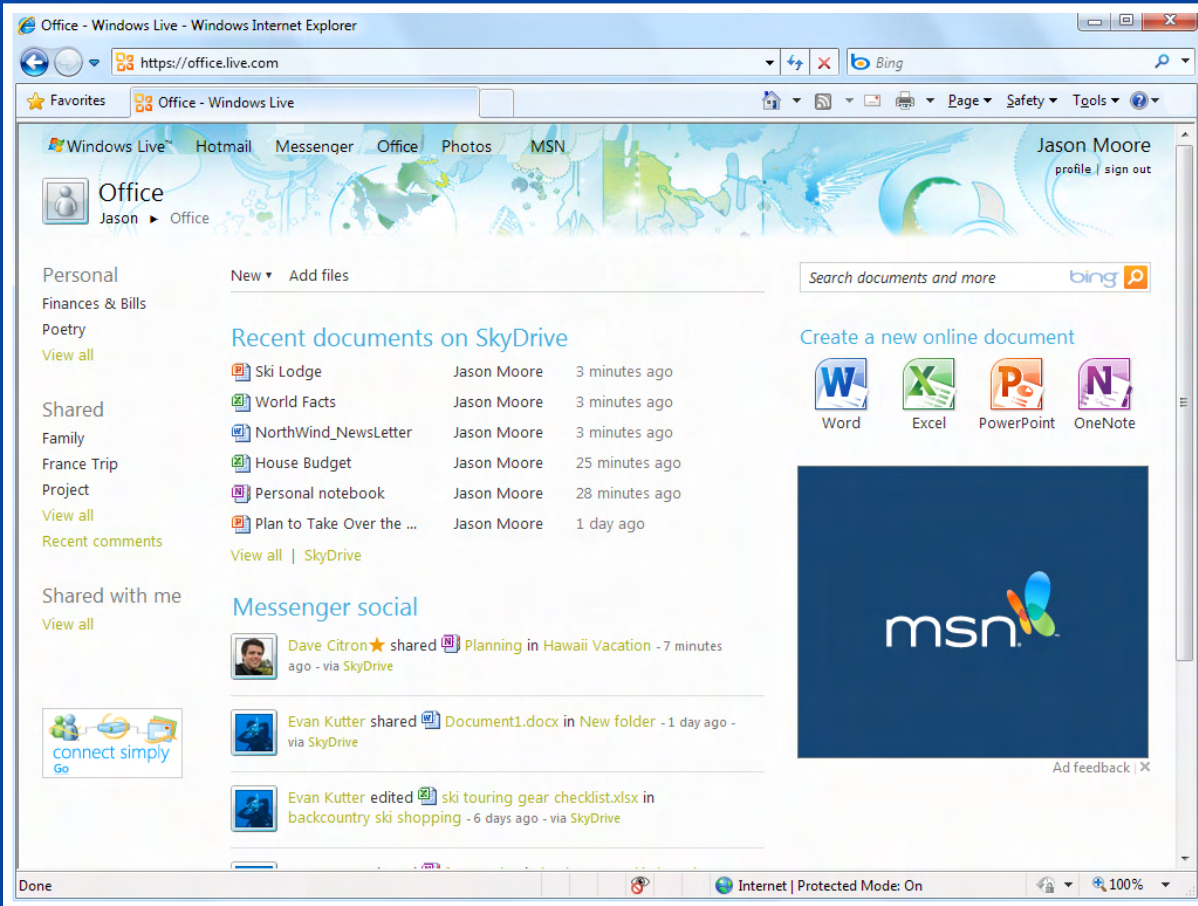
Office - Windows Live - Windows Internet Explorer

https://office.live.com

Bing

Favorites

Office - Windows Live

Page ▾ Safety ▾ Tools ▾

Windows Live™ Hotmail Messenger Office Photos MSN

Jason Moore
profile | sign out

Office
Jason ▸ Office

Personal
Finances & Bills
Poetry
View all

Shared
Family
France Trip
Project
View all
Recent comments

Shared with me
View all

connect simply
Go

New ▾ Add files

Recent documents on SkyDrive

| | | |
|---|---|---|
| Ski Lodge | Jason Moore | 3 minutes ago |
| World Facts | Jason Moore | 3 minutes ago |
| NorthWind_NewsLetter | Jason Moore | 3 minutes ago |
| House Budget | Jason Moore | 25 minutes ago |
| Personal notebook | Jason Moore | 28 minutes ago |
| Plan to Take Over the ... | Jason Moore | 1 day ago |

View all | SkyDrive

Messenger social

Dave Citron shared Planning in Hawaii Vacation - 7 minutes ago - via SkyDrive

Evan Kutter shared Document1.docx in New folder - 1 day ago - via SkyDrive

Evan Kutter edited ski touring gear checklist.xlsx in backcountry ski shopping - 6 days ago - via SkyDrive

Search documents and more bing

Create a new online document

Word Excel PowerPoint OneNote

msn

Ad feedback

Done

Internet | Protected Mode: On

100%